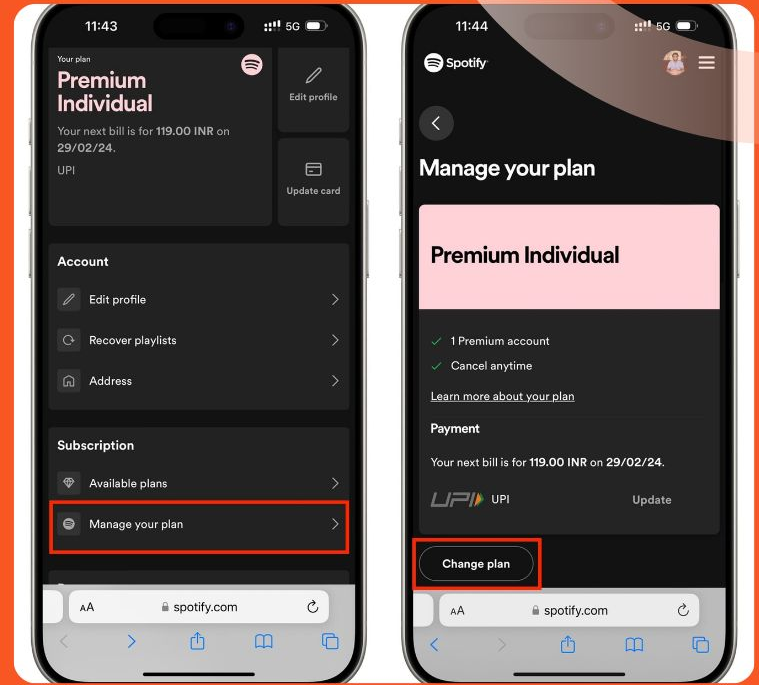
11:43 5G

Your plan

Premium Individual

Your next bill is for **119.00 INR** on **29/02/24**.

UPI

Edit profile

Update card

Account

Edit profile

Recover playlists

Address

Subscription

Available plans

Manage your plan

AA spotify.com

11:44 5G

Spotify

Manage your plan

Premium Individual

1 Premium account

Cancel anytime

Learn more about your plan

Payment

Your next bill is for **119.00 INR** on **29/02/24**.

UPI UPI

Update

Change plan

AA spotify.com